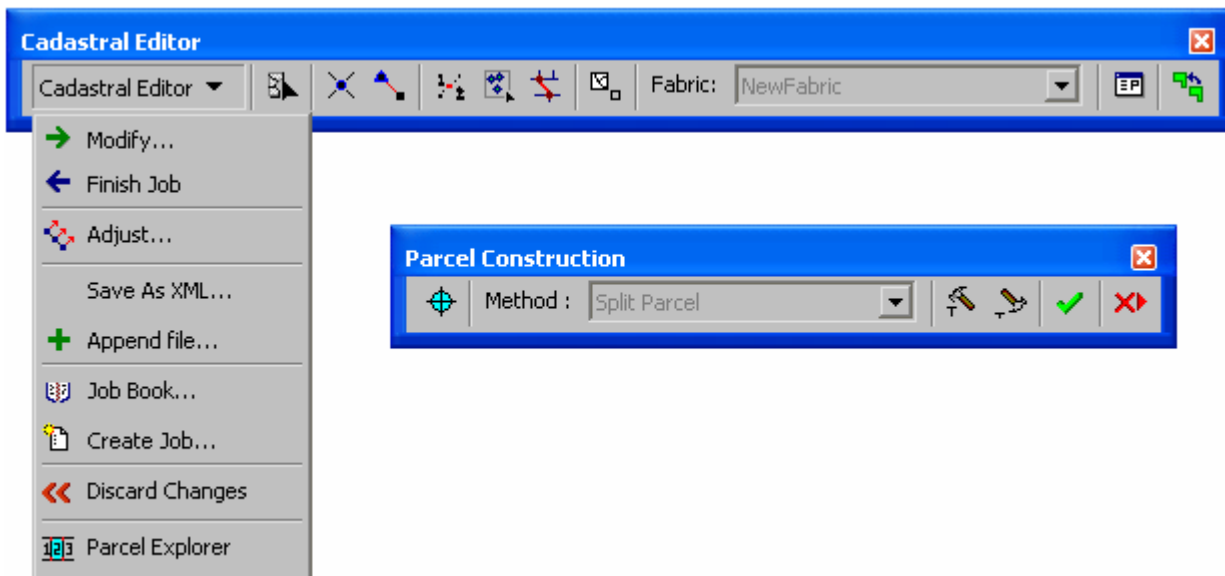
Cadastral Editor

Cadastral Editor ▼

Fabric: NewFabric

Modify...

Finish Job

Adjust...

Save As XML...

Append file...

Job Book...

Create Job...

Discard Changes

Parcel Explorer

Parcel Construction

Method : Split Parcel